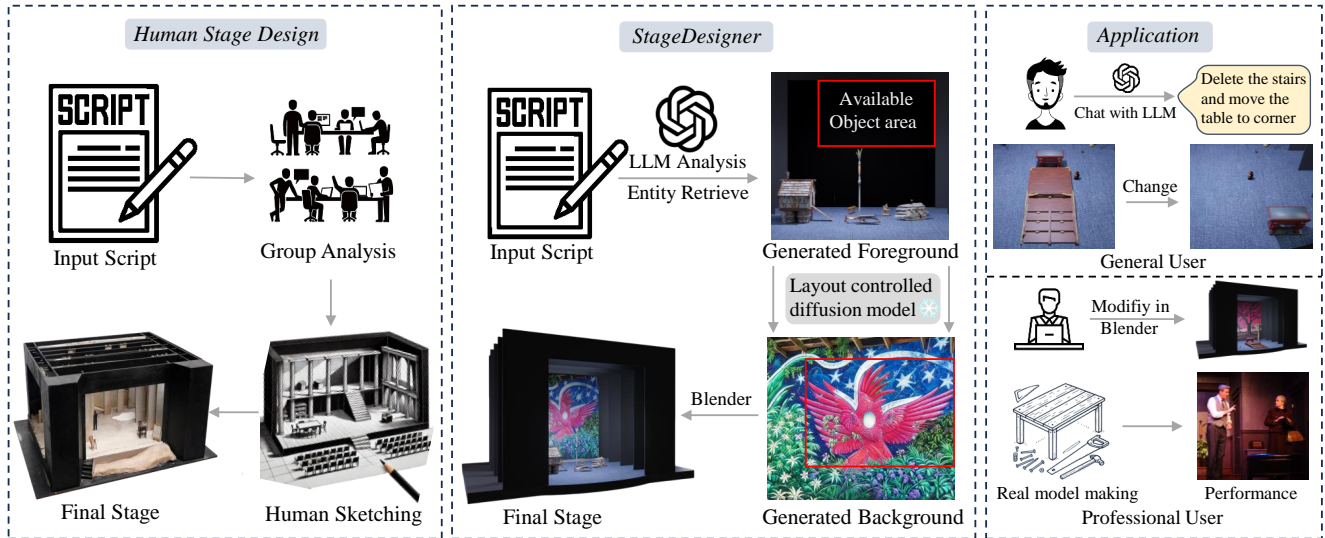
Human Stage Design

SCRIPT

Input Script

Group Analysis

Final Stage

Human Sketching

StageDesigner

SCRIPT

LLM Analysis

Entity Retrieve

Input Script

Available Object area

Generated Foreground

Layout controlled diffusion model

Blender

Final Stage

Generated Background

Application

Chat with LLM

Delete the stairs and move the table to corner

Change

General User

Modifiy in Blender

Real model making

Performance

Professional User